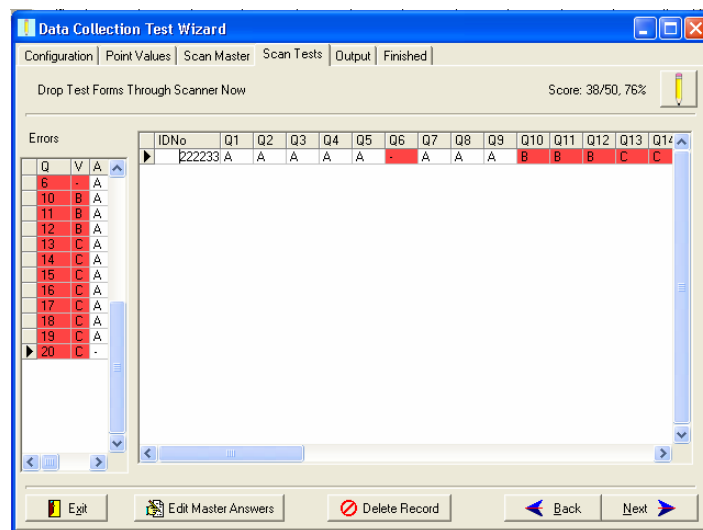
Data Collection Test Wizard

Configuration | Point Values | Scan Master | Scan Tests | Output | Finished

Drop Test Forms Through Scanner Now

Score: 38/50, 76%

Errors

| Q | V | A |
|---|---|---|
| 6 | - | A |
| 10 | B | A |
| 11 | B | A |
| 12 | B | A |
| 13 | C | A |
| 14 | C | A |
| 15 | C | A |
| 16 | C | A |
| 17 | C | A |
| 18 | C | A |
| 19 | C | A |
| 20 | C | - |

| IDNo | Q1 | Q2 | Q3 | Q4 | Q5 | Q6 | Q7 | Q8 | Q9 | Q10 | Q11 | Q12 | Q13 | Q14 |
|---|---|---|---|---|---|---|---|---|---|---|---|---|---|---|
| 222233 | A | A | A | A | A | - | A | A | A | B | B | B | C | C |

Exit | Edit Master Answers | Delete Record | Back | Next